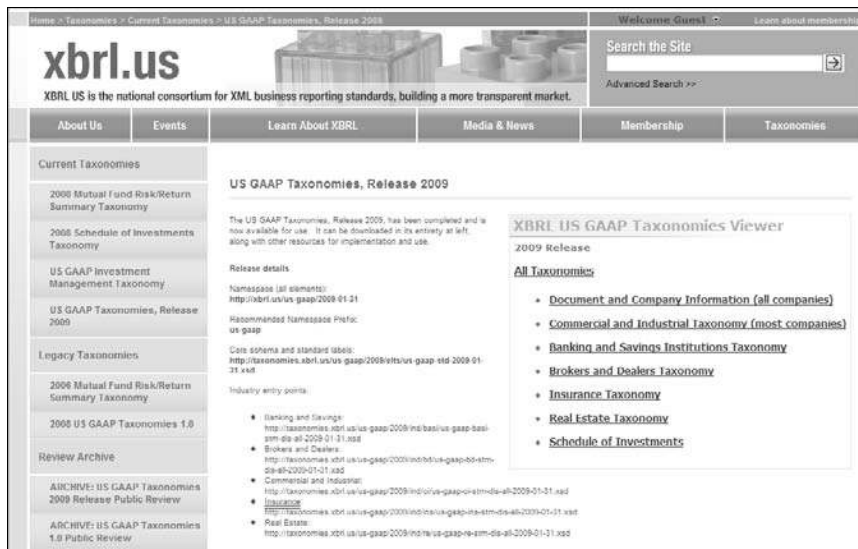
Home > Taxonomies > Current Taxonomies > US GAAP Taxonomies, Release 2009

Welcome Guest

Learn about membership

xbrl.us

XBRL US is the national consortium for XML business reporting standards, building a more transparent market.

Search the Site

Advanced Search >>

About Us | Events | Learn About XBRL | Media & News | Membership | Taxonomies

Current Taxonomies

2008 Mutual Fund Risk/Return Summary Taxonomy

2008 Schedule of Investments Taxonomy

US GAAP Investment Management Taxonomy

US GAAP Taxonomies, Release 2009

Legacy Taxonomies

2008 Mutual Fund Risk/Return Summary Taxonomy

2008 US GAAP Taxonomies 1.0

Review Archive

ARCHIVE: US GAAP Taxonomies 2009 Release Public Review

ARCHIVE: US GAAP Taxonomies 1.0 Public Review

US GAAP Taxonomies, Release 2009

The US GAAP Taxonomies, Release 2009, has been completed and is now available for use. It can be downloaded in its entirety at left, along with other resources for implementation and use.

Release details

Namespace (all elements):
http://xbrl.us/us-gaap/2009-01-31

Recommended Namespace Prefix:
us-gaap

Core schema and standard labels:
http://taxonomies.xbrl.us/us-gaap/2009/elts/us-gaap-std-2009-01-31.xsd

Industry entry points:

- Banking and Savings: http://taxonomies.xbrl.us/us-gaap/2009/ind/basi/us-gaap-basi-stm-dis-all-2009-01-31.xsd
- Brokers and Dealers: http://taxonomies.xbrl.us/us-gaap/2009/ind/bd/us-gaap-bd-stm-dis-all-2009-01-31.xsd
- Commercial and Industrial: http://taxonomies.xbrl.us/us-gaap/2009/ind/ci/us-gaap-ci-stm-dis-all-2009-01-31.xsd
- Insurance: http://taxonomies.xbrl.us/us-gaap/2009/ind/ins/us-gaap-ins-stm-dis-all-2009-01-31.xsd
- Real Estate: http://taxonomies.xbrl.us/us-gaap/2009/ind/re/us-gaap-re-stm-dis-all-2009-01-31.xsd

XBRL US GAAP Taxonomies Viewer

2009 Release

All Taxonomies

- Document and Company Information (all companies)
- Commercial and Industrial Taxonomy (most companies)
- Banking and Savings Institutions Taxonomy
- Brokers and Dealers Taxonomy
- Insurance Taxonomy
- Real Estate Taxonomy
- Schedule of Investments